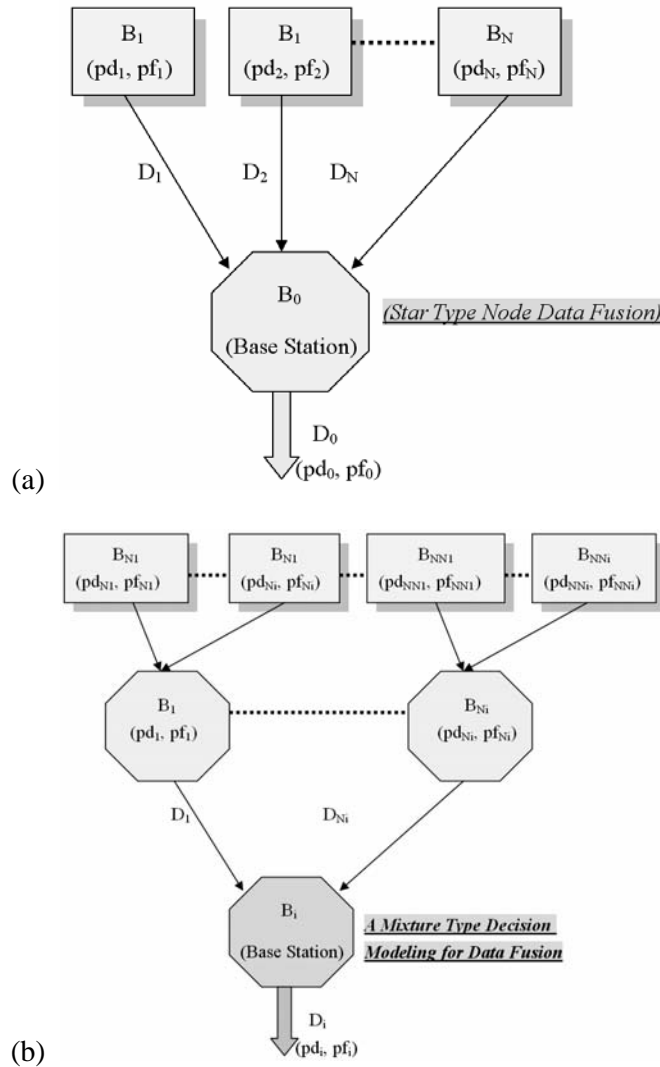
$B_1$ ($pd_1$, $pf_1$)

$B_1$ ($pd_2$, $pf_2$)

$B_N$ ($pd_N$, $pf_N$)

$D_1$

$D_2$

$D_N$

$B_0$ (Base Station)

(Star Type Node Data Fusion)

$D_0$ ($pd_0$, $pf_0$)

(a)

$B_{N1}$ ($pd_{N1}$, $pf_{N1}$)

$B_{N1}$ ($pd_{Ni}$, $pf_{Ni}$)

$B_{NN1}$ ($pd_{NN1}$, $pf_{NN1}$)

$B_{NNi}$ ($pd_{NNi}$, $pf_{NNi}$)

$B_1$ ($pd_1$, $pf_1$)

$B_{Ni}$ ($pd_{Ni}$, $pf_{Ni}$)

$D_1$

$D_{Ni}$

$B_i$ (Base Station)

A Mixture Type Decision Modeling for Data Fusion

$D_i$ ($pd_i$, $pf_i$)

(b)